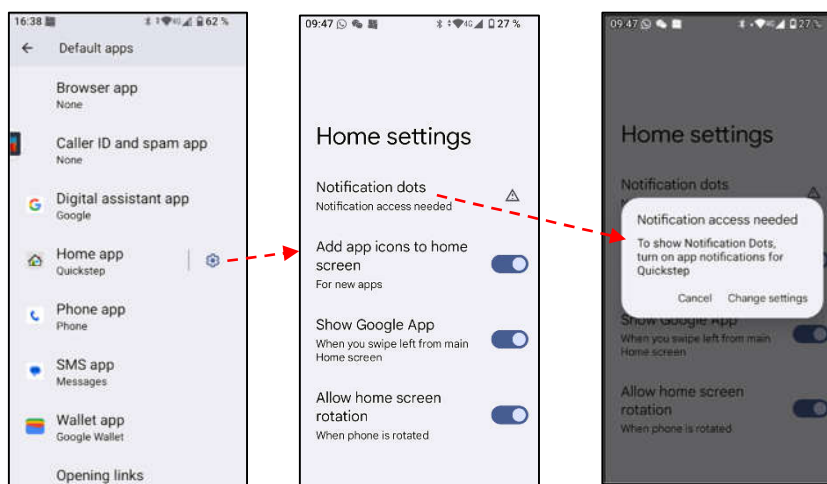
16:38 62 %

← Default apps

Browser app
None

Caller ID and spam app
None

Digital assistant app
Google

Home app
Quickstep

Phone app
Phone

SMS app
Messages

Wallet app
Google Wallet

Opening links

09:47 27 %

Home settings

Notification dots
Notification access needed

Add app icons to home screen
For new apps

Show Google App
When you swipe left from main Home screen

Allow home screen rotation
When phone is rotated

09:47 27 %

Home settings

Notification dots

Notification access needed
To show Notification Dots, turn on app notifications for Quickstep

Cancel Change settings

Show Google App
When you swipe left from main Home screen

Allow home screen rotation
When phone is rotated